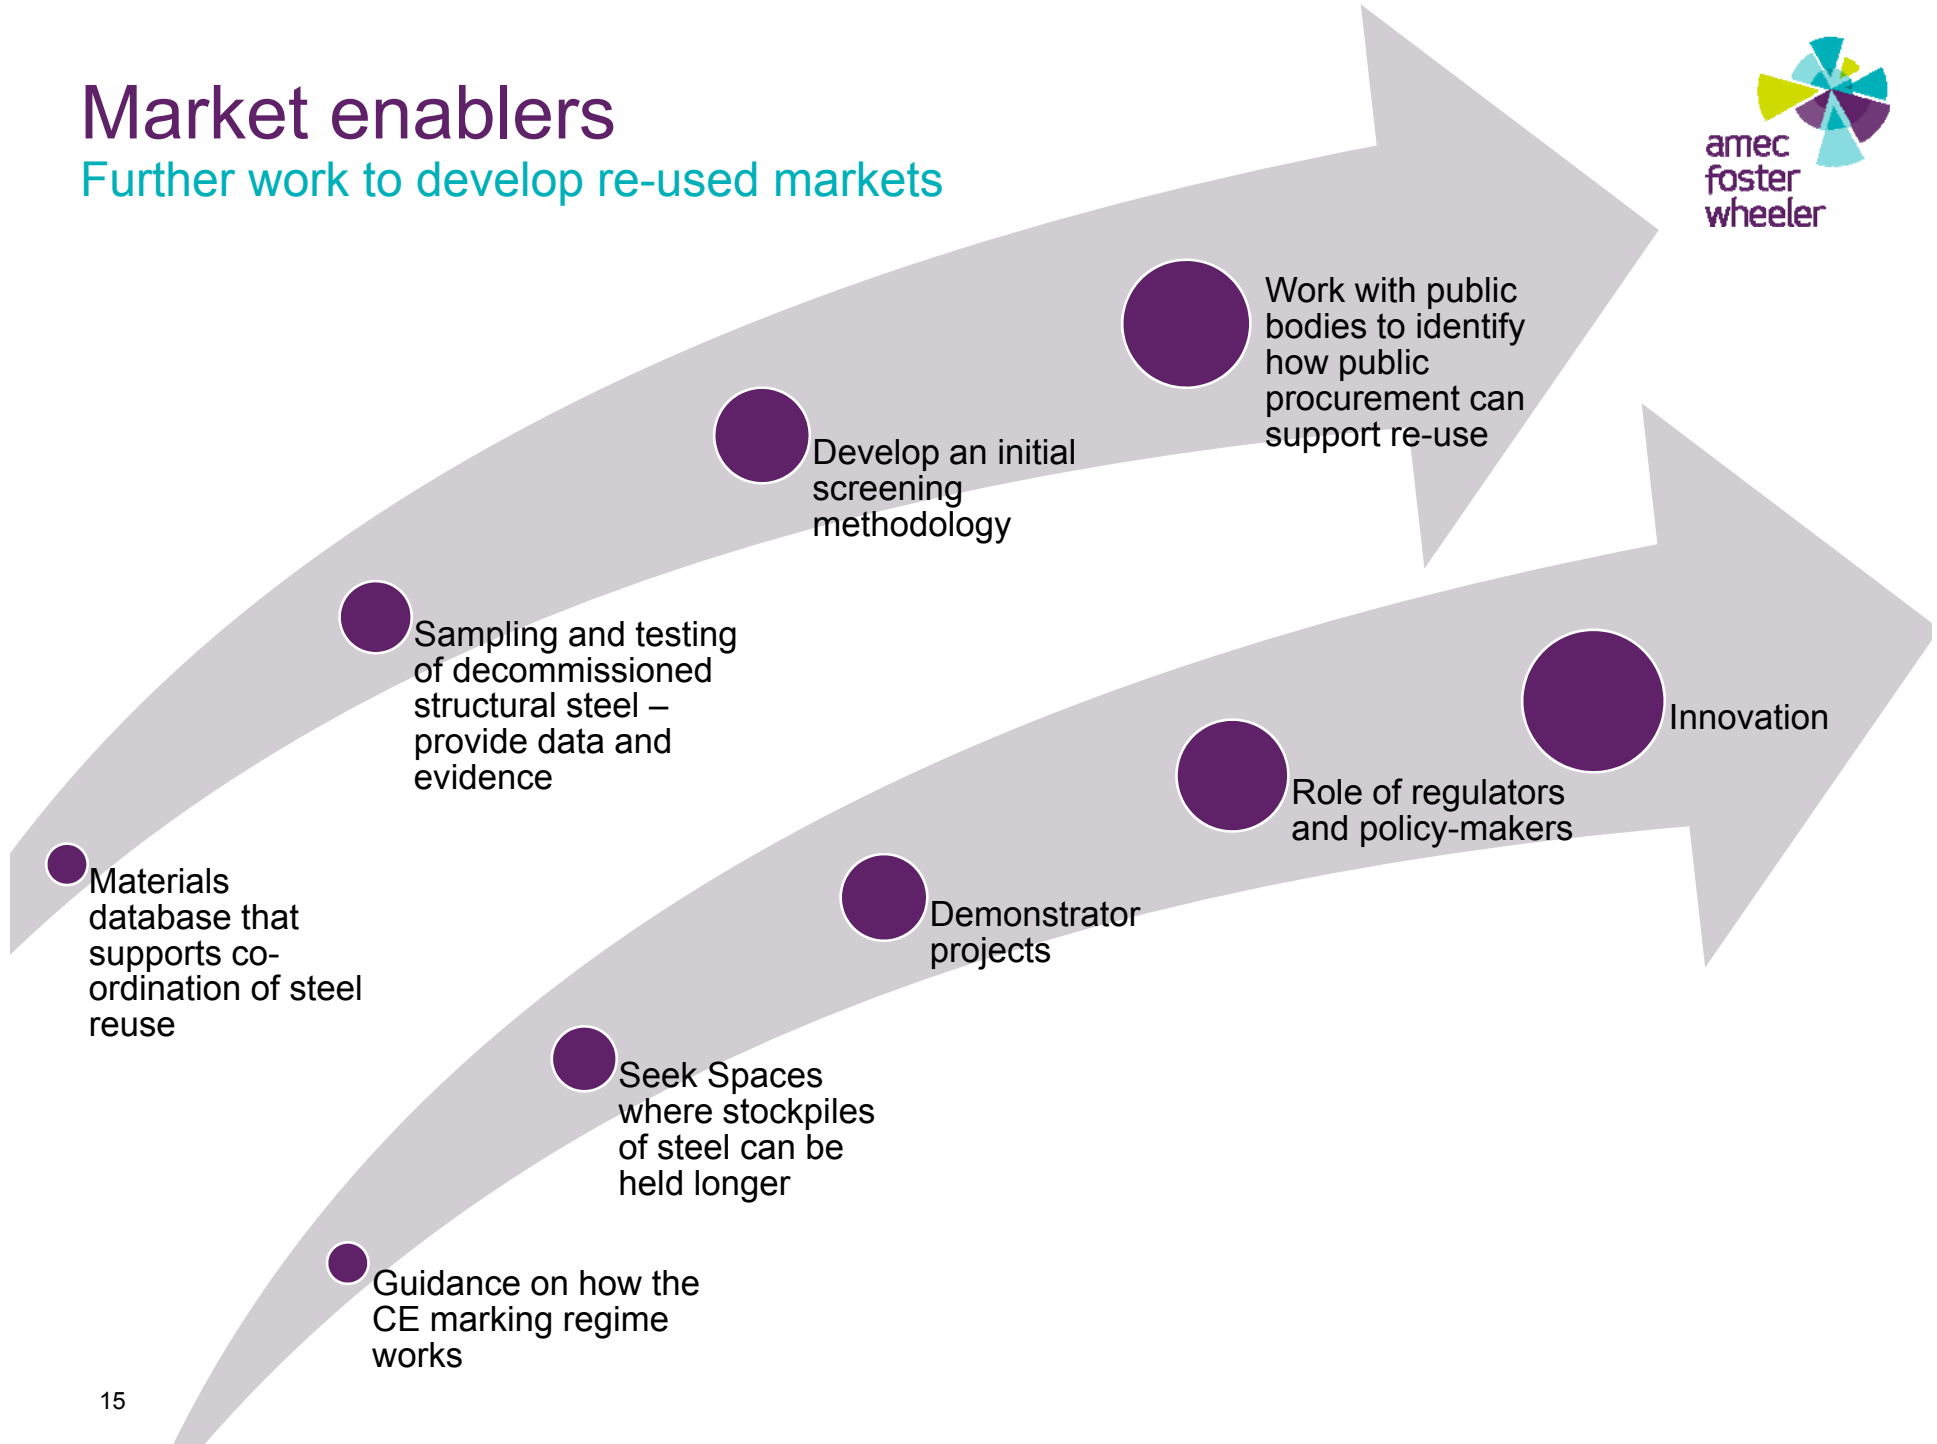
Market enablers

Further work to develop re-used markets

amec foster wheeler

Materials database that supports co-ordination of steel reuse

Sampling and testing of decommissioned structural steel – provide data and evidence

Develop an initial screening methodology

Work with public bodies to identify how public procurement can support re-use

Guidance on how the CE marking regime works

Seek Spaces where stockpiles of steel can be held longer

Demonstrator projects

Role of regulators and policy-makers

Innovation

15